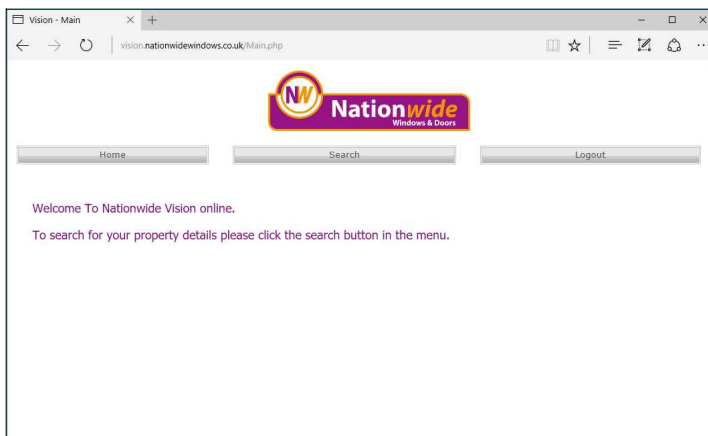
Vision - Main

vision.nationwidewindows.co.uk/Main.php

NW Nationwide Windows & Doors

Home

Search

Logout

Welcome To Nationwide Vision online.

To search for your property details please click the search button in the menu.